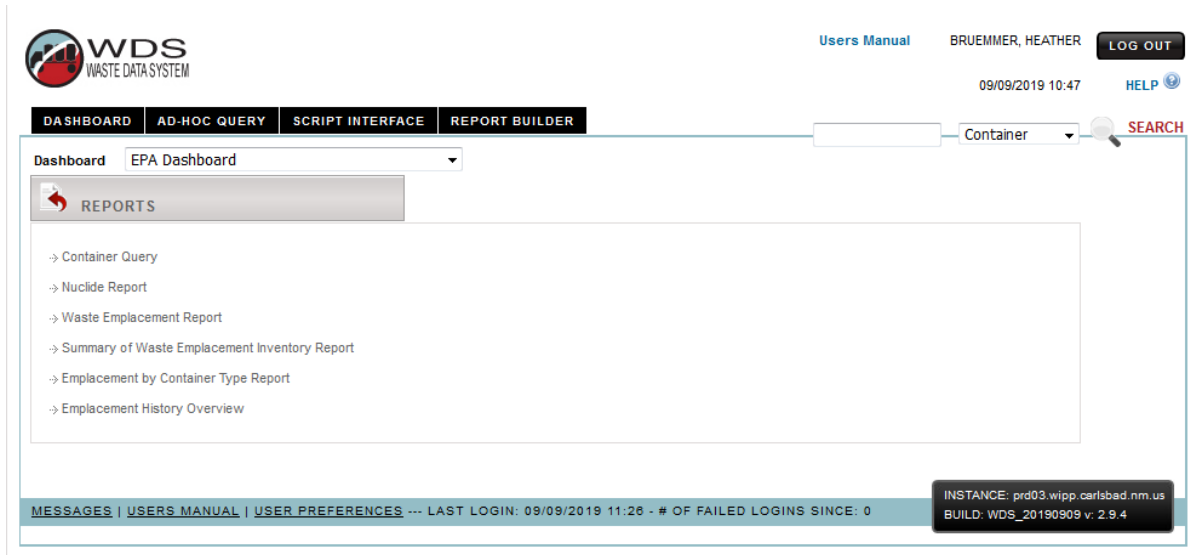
WDS
WASTE DATA SYSTEM

Users Manual
BRUEMMER, HEATHER
LOG OUT
09/09/2019 10:47
HELP

DASHBOARD | AD-HOC QUERY | SCRIPT INTERFACE | REPORT BUILDER

Container
SEARCH

Dashboard EPA Dashboard

REPORTS

Container Query
Nuclide Report
Waste Emplacement Report
Summary of Waste Emplacement Inventory Report
Emplacement by Container Type Report
Emplacement History Overview

MESSAGES | USERS MANUAL | USER PREFERENCES --- LAST LOGIN: 09/09/2019 11:26 - # OF FAILED LOGINS SINCE: 0

INSTANCE: prd03.wipp.carlsbad.nm.us
BUILD: WDS_20190909 v: 2.9.4